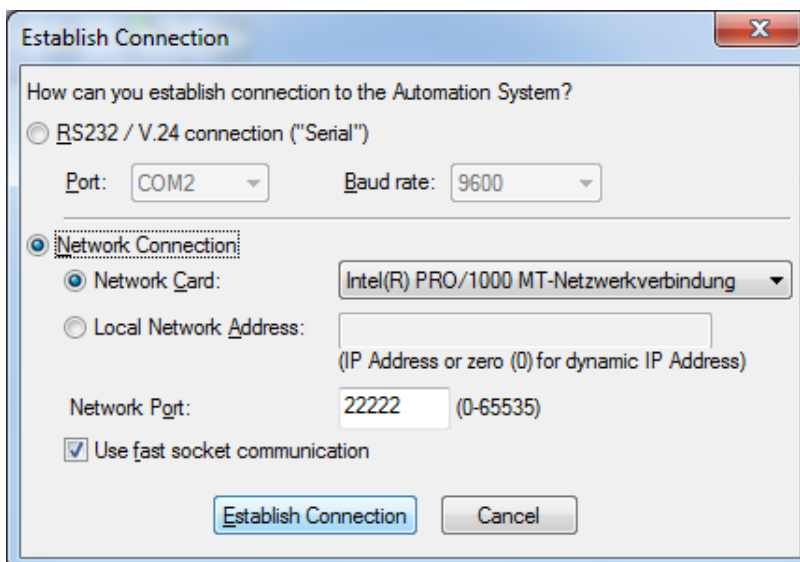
Establish Connection

X

How can you establish connection to the Automation System?

RS232 / V.24 connection ("Serial")

Port: COM2

Baud rate: 9600

Network Connection

Network Card: Intel(R) PRO/1000 MT-Netzwerkverbindung

Local Network Address:

(IP Address or zero (0) for dynamic IP Address)

Network Port: 22222 (0-65535)

Use fast socket communication

Establish Connection

Cancel